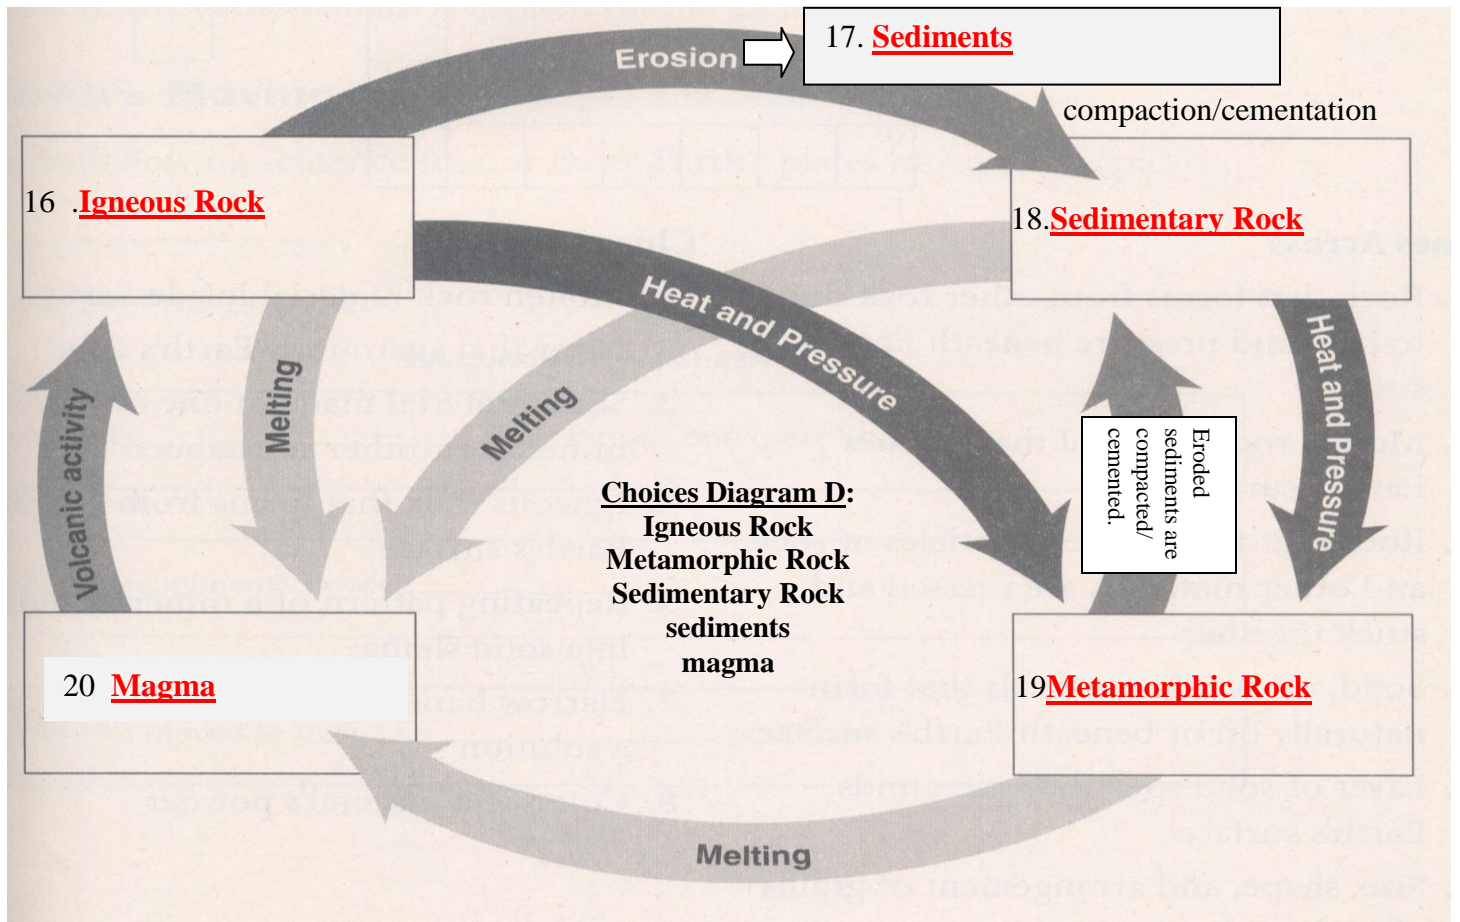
Erosion

17. Sediments

compaction/cementation

16 .Igneous Rock

18.Sedimentary Rock

Heat and Pressure

Melting

Melting

Volcanic activity

Heat and Pressure

Eroded sediments are compacted/ cemented.

Choices Diagram D:
Igneous Rock
Metamorphic Rock
Sedimentary Rock
sediments
magma

20 Magma

19Metamorphic Rock

Melting